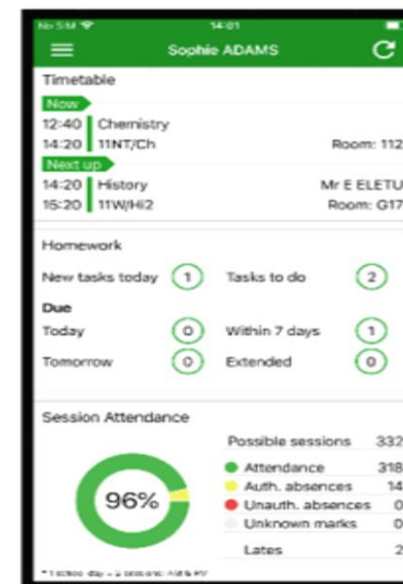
No SIM 14:01

Sophie ADAMS

Timetable

Now
12:40 Chemistry
14:20 11NT/Ch Room: 112

Next up
14:20 History Mr E ELETU
15:20 11W/Hi2 Room: G17

Homework

New tasks today 1
Tasks to do 2

Due
Today 0
Within 7 days 1
Tomorrow 0
Extended 0

Session Attendance

96%

Possible sessions 332
Attendance 318
Auth. absences 14
Unauth. absences 0
Unknown marks 0
Lates 2

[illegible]